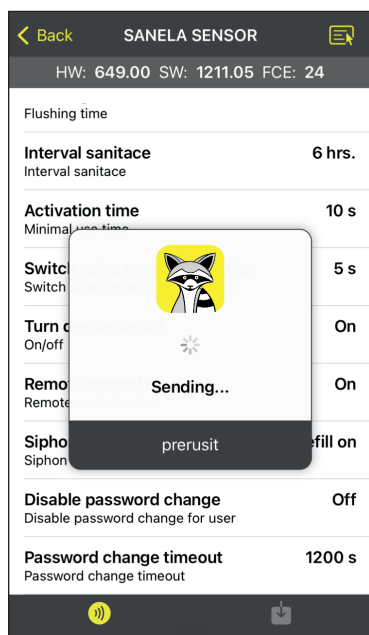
Back SANELA SENSOR

HW: 649.00 SW: 1211.05 FCE: 24

Flushing time

Interval sanitace 6 hrs.
Interval sanitace

Activation time 10 s
Minimal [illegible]

Switch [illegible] 5 s
Switch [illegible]

Turn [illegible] On
On/off

Remo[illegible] On
Remote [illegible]

Sipho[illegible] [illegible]efill on
Siphon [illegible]

Sending...

prerusit

Disable password change Off
Disable password change for user

Password change timeout 1200 s
Password change timeout